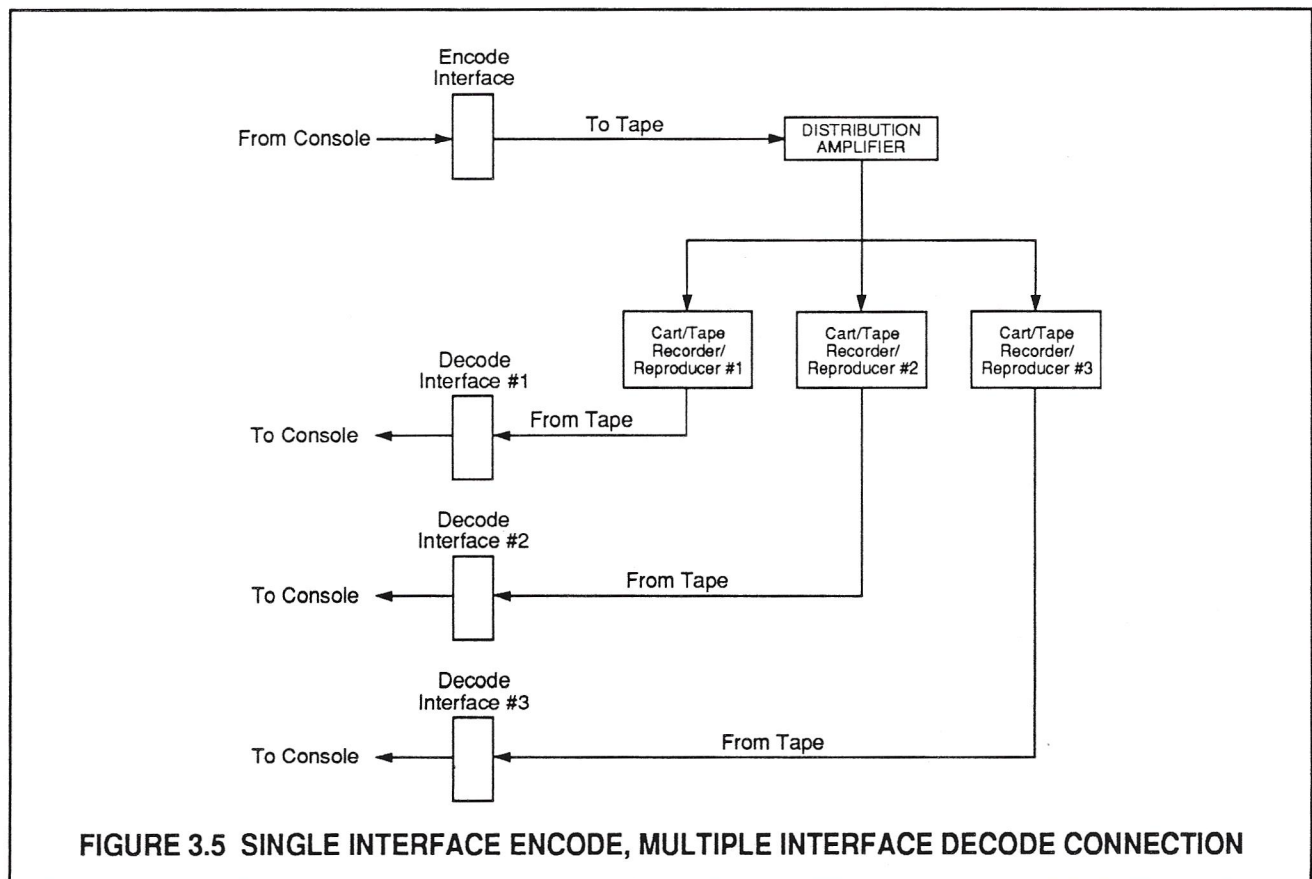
Encode Interface

From Console

To Tape

DISTRIBUTION AMPLIFIER

Cart/Tape Recorder/ Reproducer #1

Cart/Tape Recorder/ Reproducer #2

Cart/Tape Recorder/ Reproducer #3

Decode Interface #1

To Console

From Tape

Decode Interface #2

To Console

From Tape

Decode Interface #3

To Console

From Tape

FIGURE 3.5 SINGLE INTERFACE ENCODE, MULTIPLE INTERFACE DECODE CONNECTION